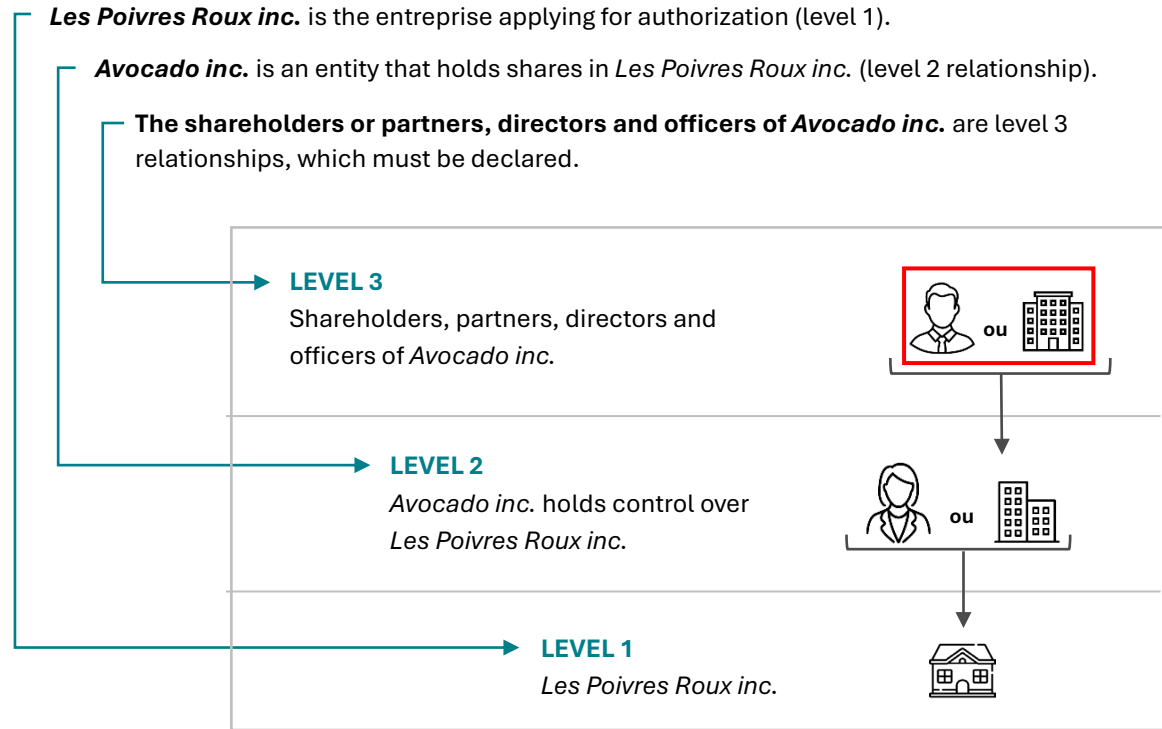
Les Poivres Roux inc. is the entreprise applying for authorization (level 1).

Avocado inc. is an entity that holds shares in Les Poivres Roux inc. (level 2 relationship).

The shareholders or partners, directors and officers of Avocado inc. are level 3 relationships, which must be declared.

LEVEL 3
Shareholders, partners, directors and officers of Avocado inc.

ou

LEVEL 2
Avocado inc. holds control over Les Poivres Roux inc.

ou

LEVEL 1
Les Poivres Roux inc.